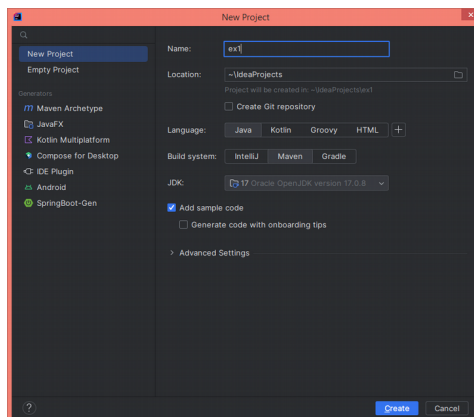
New Project

New Project
Empty Project

Generators
Maven Archetype
JavaFX
Kotlin Multiplatform
Compose for Desktop
IDE Plugin
Android
SpringBoot-Gen

Name: ex1

Location: ~\IdeaProjects

Project will be created in: ~\IdeaProjects\ex1

Create Git repository

Language: Java Kotlin Groovy HTML +

Build system: IntelliJ Maven Gradle

JDK: 17 Oracle OpenJDK version 17.0.8

Add sample code

Generate code with onboarding tips

> Advanced Settings

?

Create Cancel